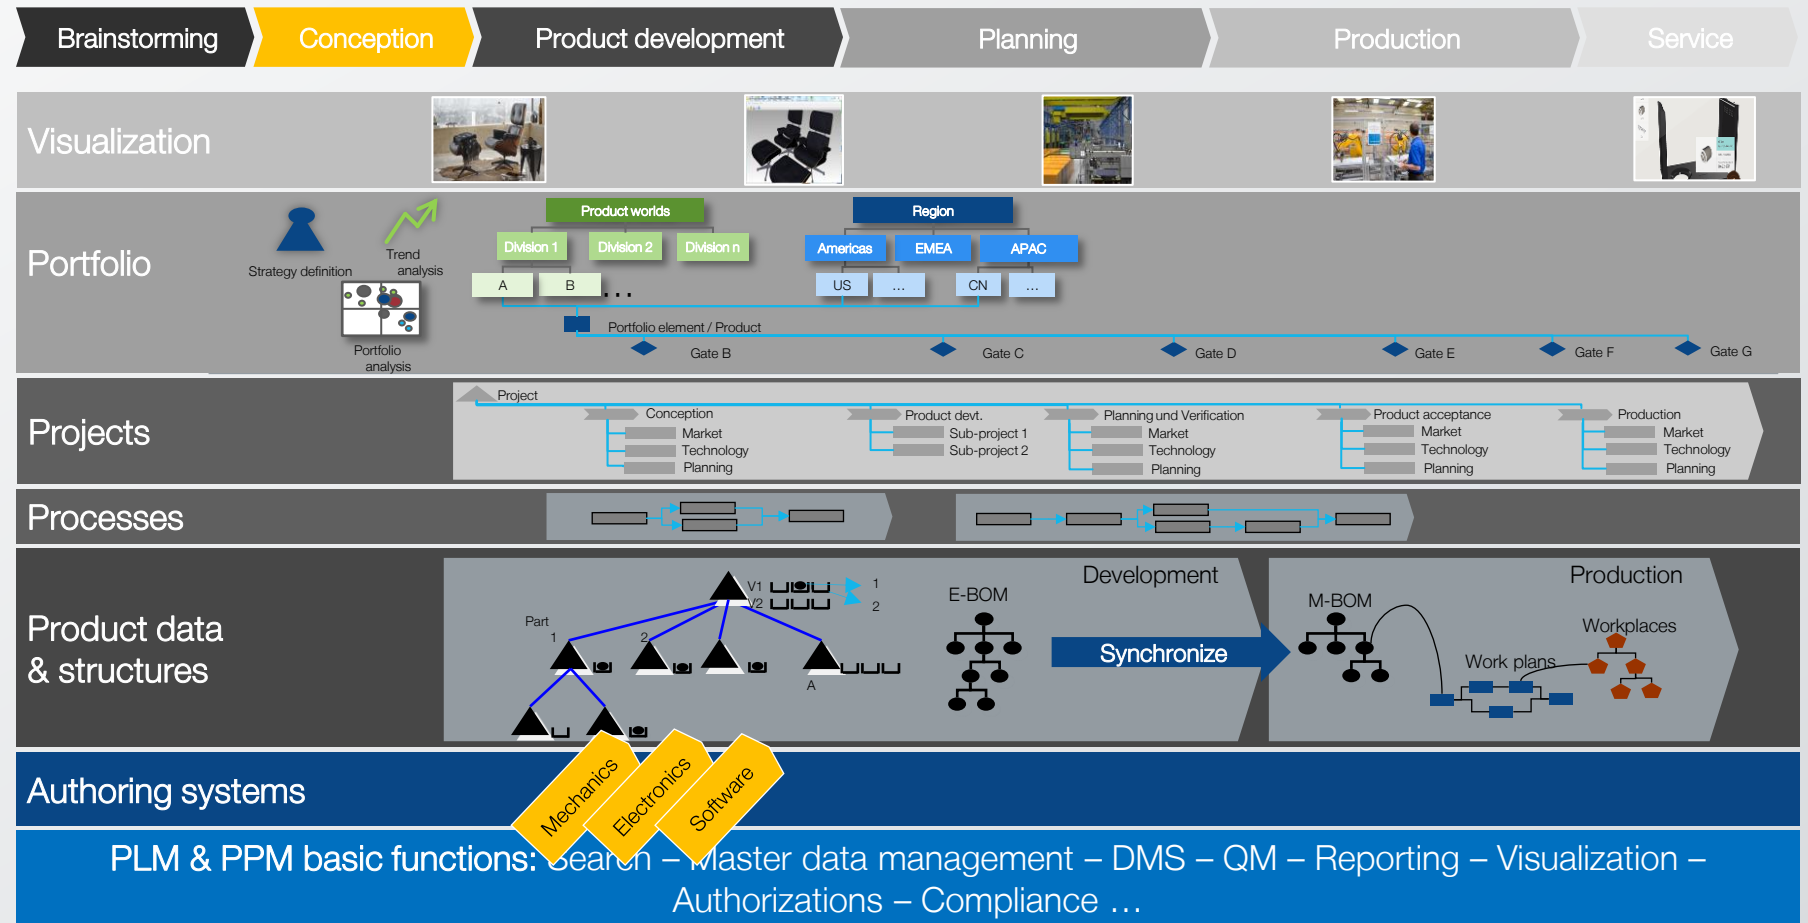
Brainstorming Conception Product development Planning Production Service

Visualization

Portfolio

Strategy definition

Trend analysis

Portfolio analysis

Product worlds

Division 1 Division 2 Division n

A B . . .

Region

Americas EMEA APAC

US ... CN ...

Portfolio element / Product

Gate B Gate C Gate D Gate E Gate F Gate G

Projects

Project

Conception
Market
Technology
Planning

Product devt.
Sub-project 1
Sub-project 2

Planning und Verification
Market
Technology
Planning

Product acceptance
Market
Technology
Planning

Production
Market
Technology
Planning

Processes

Product data & structures

Part 1 2

V1 V2 1 2

A

E-BOM

Development

Synchronize

Production

M-BOM

Workplaces

Work plans

Authoring systems

Mechanics Electronics Software

PLM & PPM basic functions: Search – Master data management – DMS – QM – Reporting – Visualization – Authorizations – Compliance …